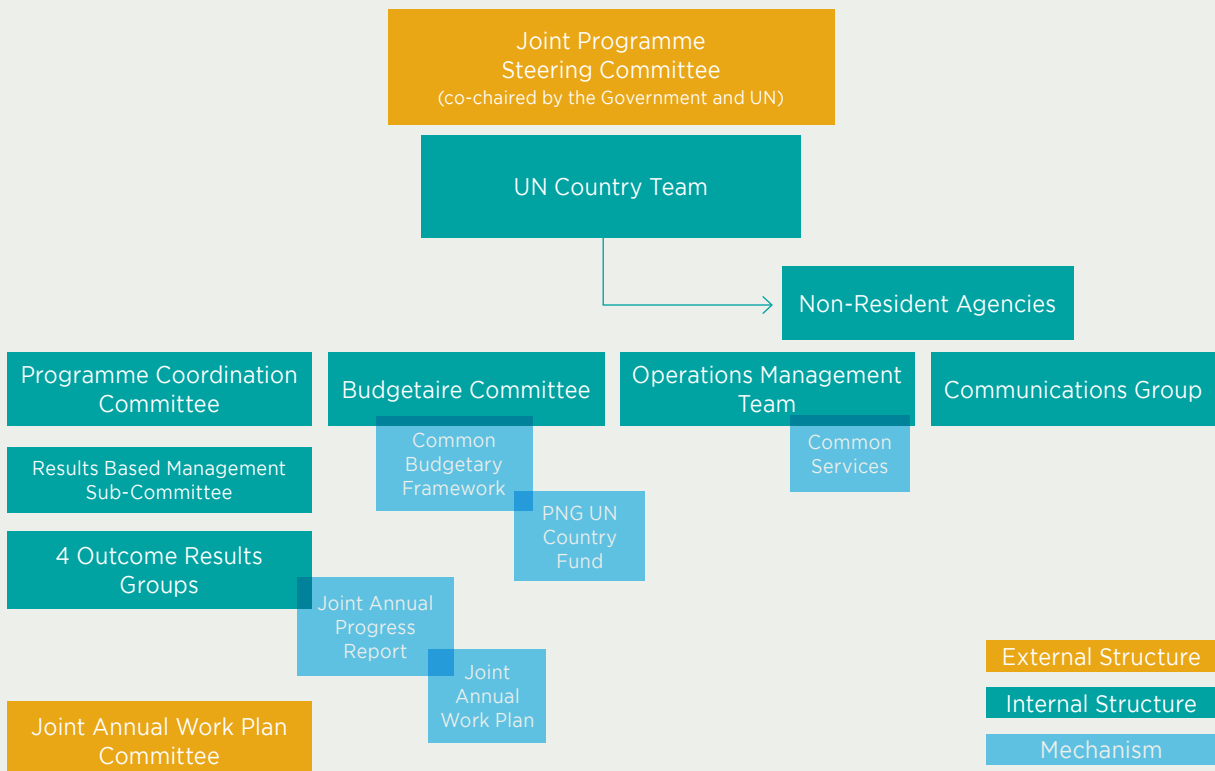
Joint Programme Steering Committee
(co-chaired by the Government and UN)

UN Country Team

Non-Resident Agencies

Programme Coordination Committee

Budgetaire Committee

Operations Management Team

Communications Group

Common Budgetary Framework

Common Services

Results Based Management Sub-Committee

PNG UN Country Fund

4 Outcome Results Groups

Joint Annual Progress Report

Joint Annual Work Plan

Joint Annual Work Plan Committee

External Structure

Internal Structure

Mechanism